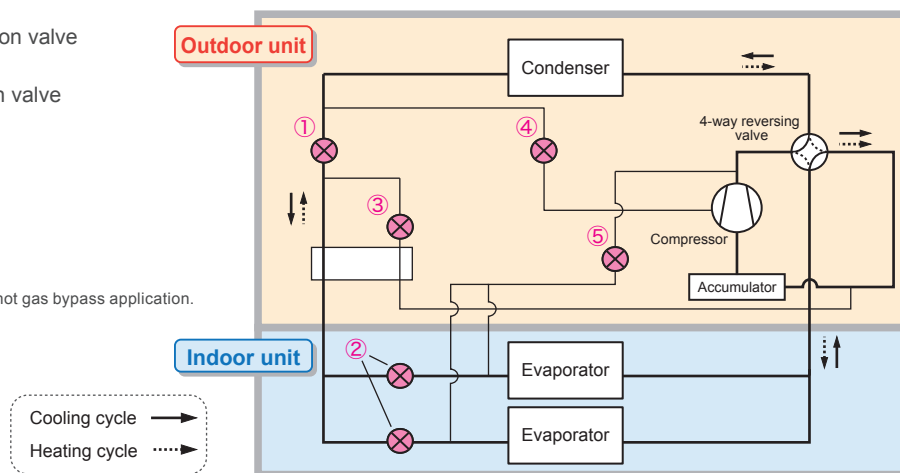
on valve

n valve

hot gas bypass application.

Outdoor unit

Condenser

4-way reversing valve

①

④

③

⑤

Compressor

Accumulator

Indoor unit

②

Evaporator

Evaporator

Cooling cycle

Heating cycle